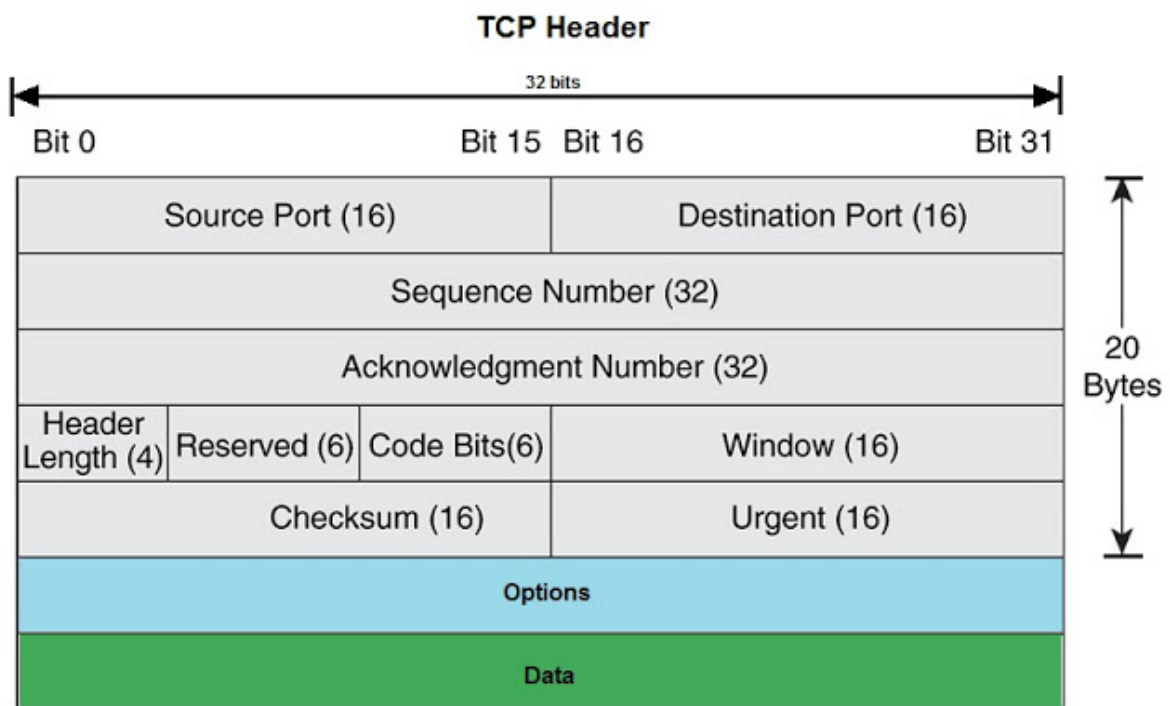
TCP Header

32 bits

Bit 0 Bit 15 Bit 16 Bit 31

| Source Port (16) | | | Destination Port (16) |
|---|---|---|---|
| Sequence Number (32) | | | |
| Acknowledgment Number (32) | | | |
| Header Length (4) | Reserved (6) | Code Bits(6) | Window (16) |
| Checksum (16) | | | Urgent (16) |
| Options | | | |
| Data | | | |

20 Bytes